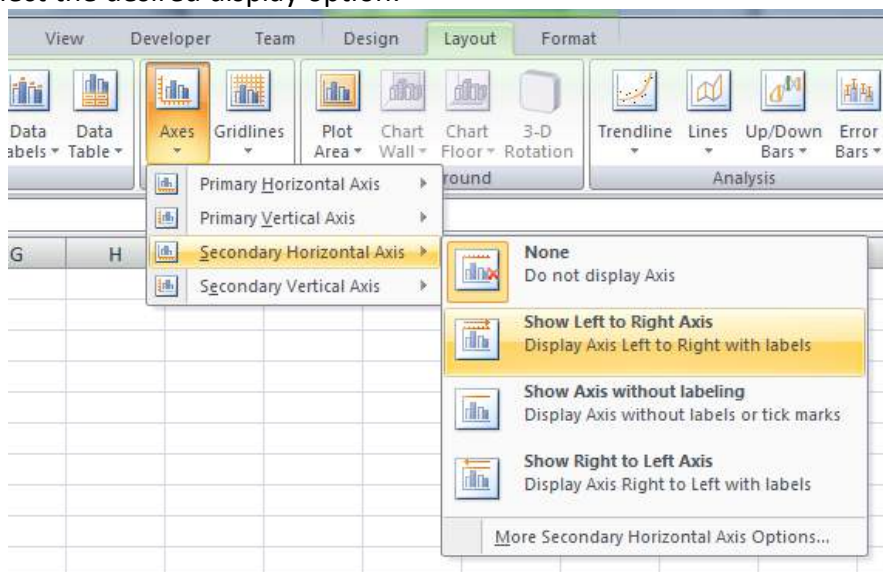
ect the desired display option.

View Developer Team Design Layout Format

Data abels Data Table Axes Gridlines Plot Area Chart Wall Chart Floor 3-D Rotation Trendline Lines Up/Down Bars Error Bars

round Analysis

Primary Horizontal Axis
Primary Vertical Axis
Secondary Horizontal Axis
Secondary Vertical Axis

G H

None
Do not display Axis

Show Left to Right Axis
Display Axis Left to Right with labels

Show Axis without labeling
Display Axis without labels or tick marks

Show Right to Left Axis
Display Axis Right to Left with labels

More Secondary Horizontal Axis Options...